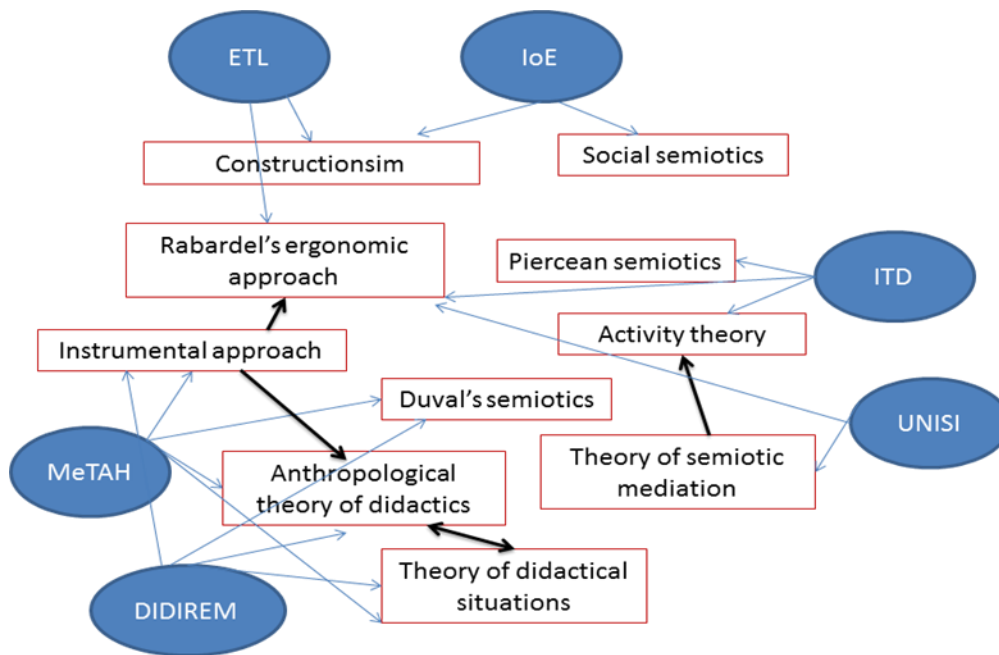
ETL

IoE

Constructionsim

Social semiotics

Rabardel's ergonomic approach

Piercean semiotics

ITD

Activity theory

Instrumental approach

Duval's semiotics

UNISI

MeTAH

Anthropological theory of didactics

Theory of semiotic mediation

Theory of didactical situations

DIDIREM